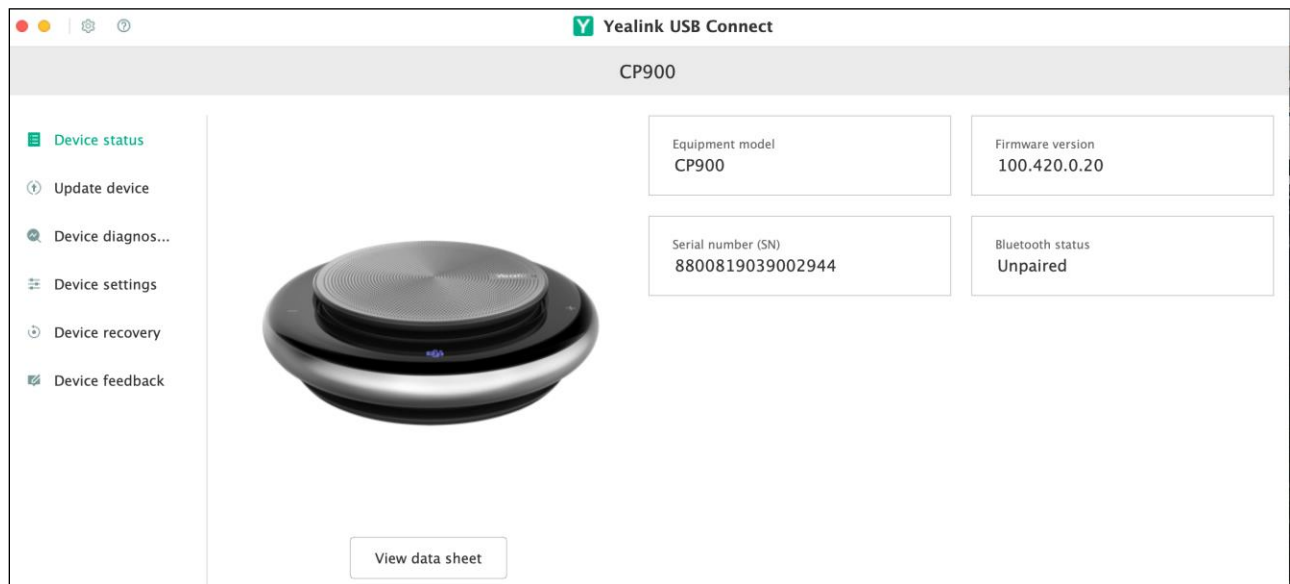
Yealink USB Connect

CP900

Device status
Update device
Device diagnos...
Device settings
Device recovery
Device feedback

Equipment model
CP900

Firmware version
100.420.0.20

Serial number (SN)
8800819039002944

Bluetooth status
Unpaired

View data sheet